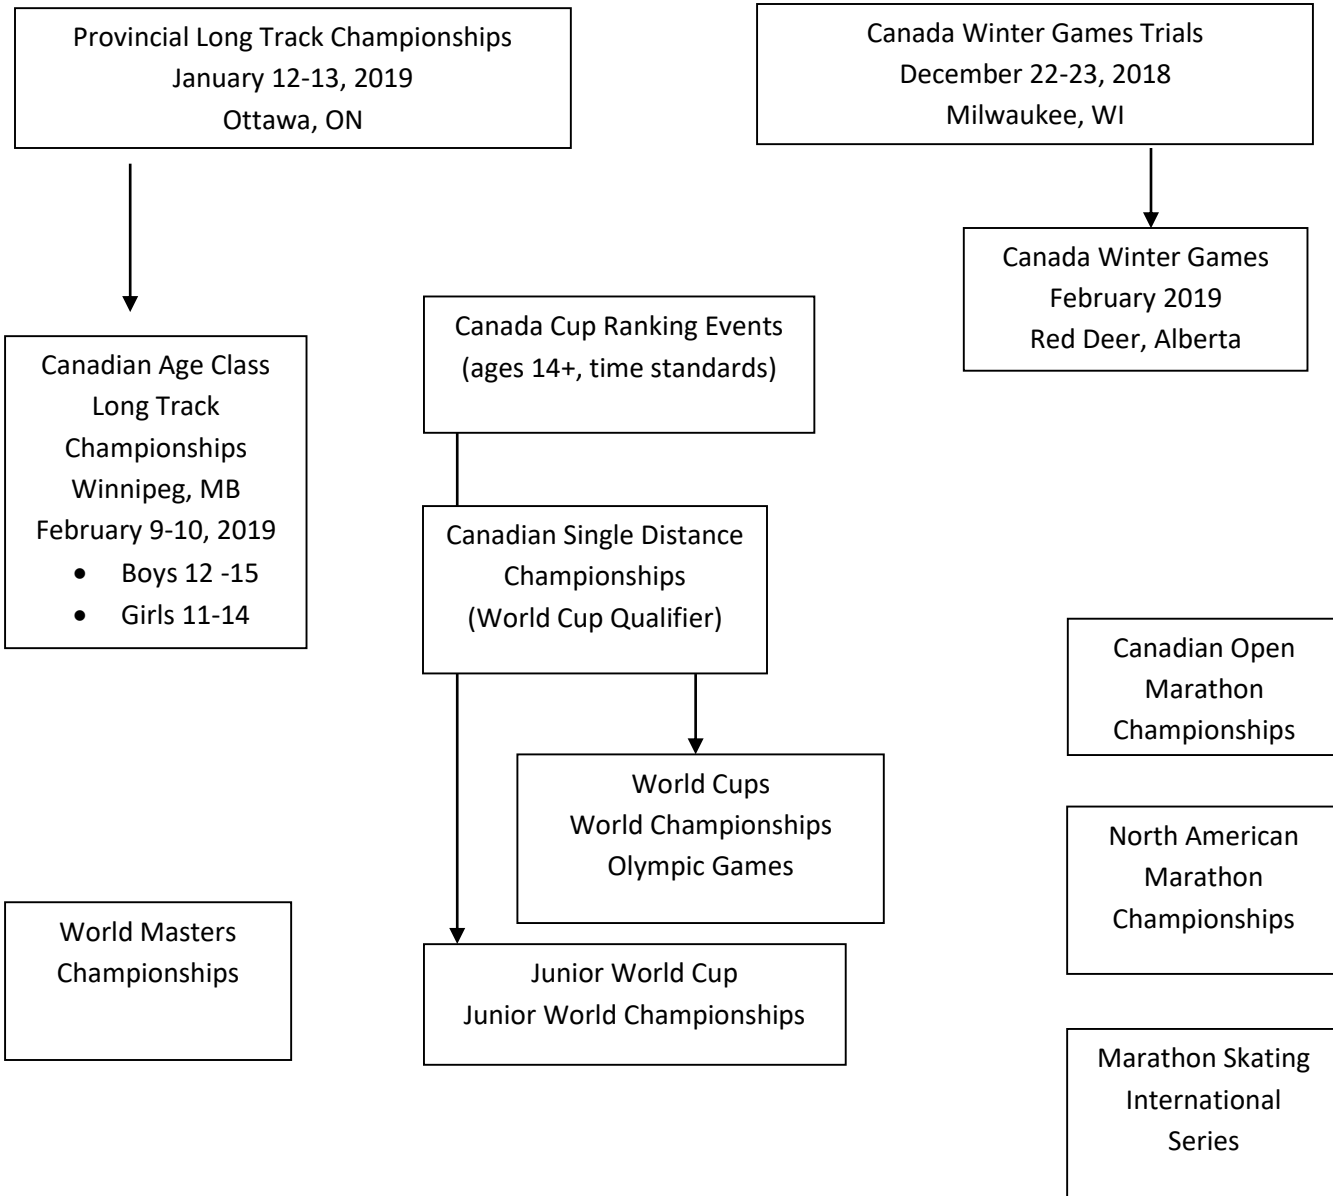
Provincial Long Track Championships
January 12-13, 2019
Ottawa, ON

Canada Winter Games Trials
December 22-23, 2018
Milwaukee, WI

Canada Winter Games
February 2019
Red Deer, Alberta

Canadian Age Class Long Track Championships
Winnipeg, MB
February 9-10, 2019
- Boys 12 -15
- Girls 11-14

Canada Cup Ranking Events
(ages 14+, time standards)

Canadian Single Distance Championships
(World Cup Qualifier)

World Cups
World Championships
Olympic Games

Junior World Cup
Junior World Championships

World Masters Championships

Canadian Open Marathon Championships

North American Marathon Championships

Marathon Skating International Series